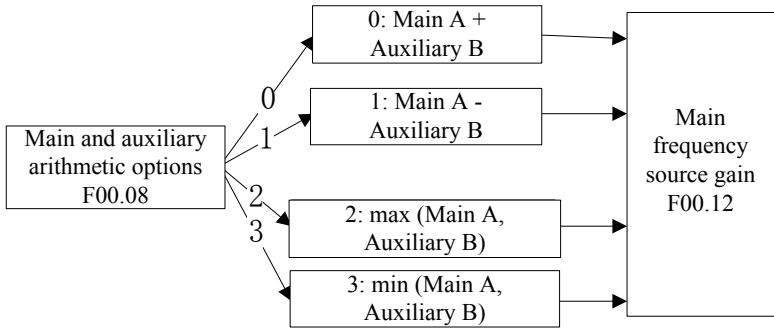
Main and auxiliary arithmetic options F00.08

0

1

2

3

0: Main A + Auxiliary B

1: Main A - Auxiliary B

2: max (Main A, Auxiliary B)

3: min (Main A, Auxiliary B)

Main frequency source gain F00.12